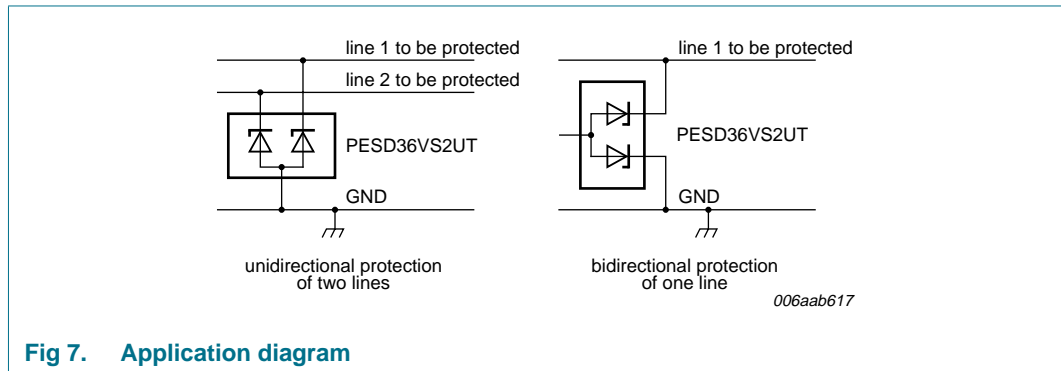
line 1 to be protected

line 2 to be protected

PESD36VS2UT

GND

unidirectional protection of two lines

line 1 to be protected

PESD36VS2UT

GND

bidirectional protection of one line

006aab617

Fig 7. Application diagram